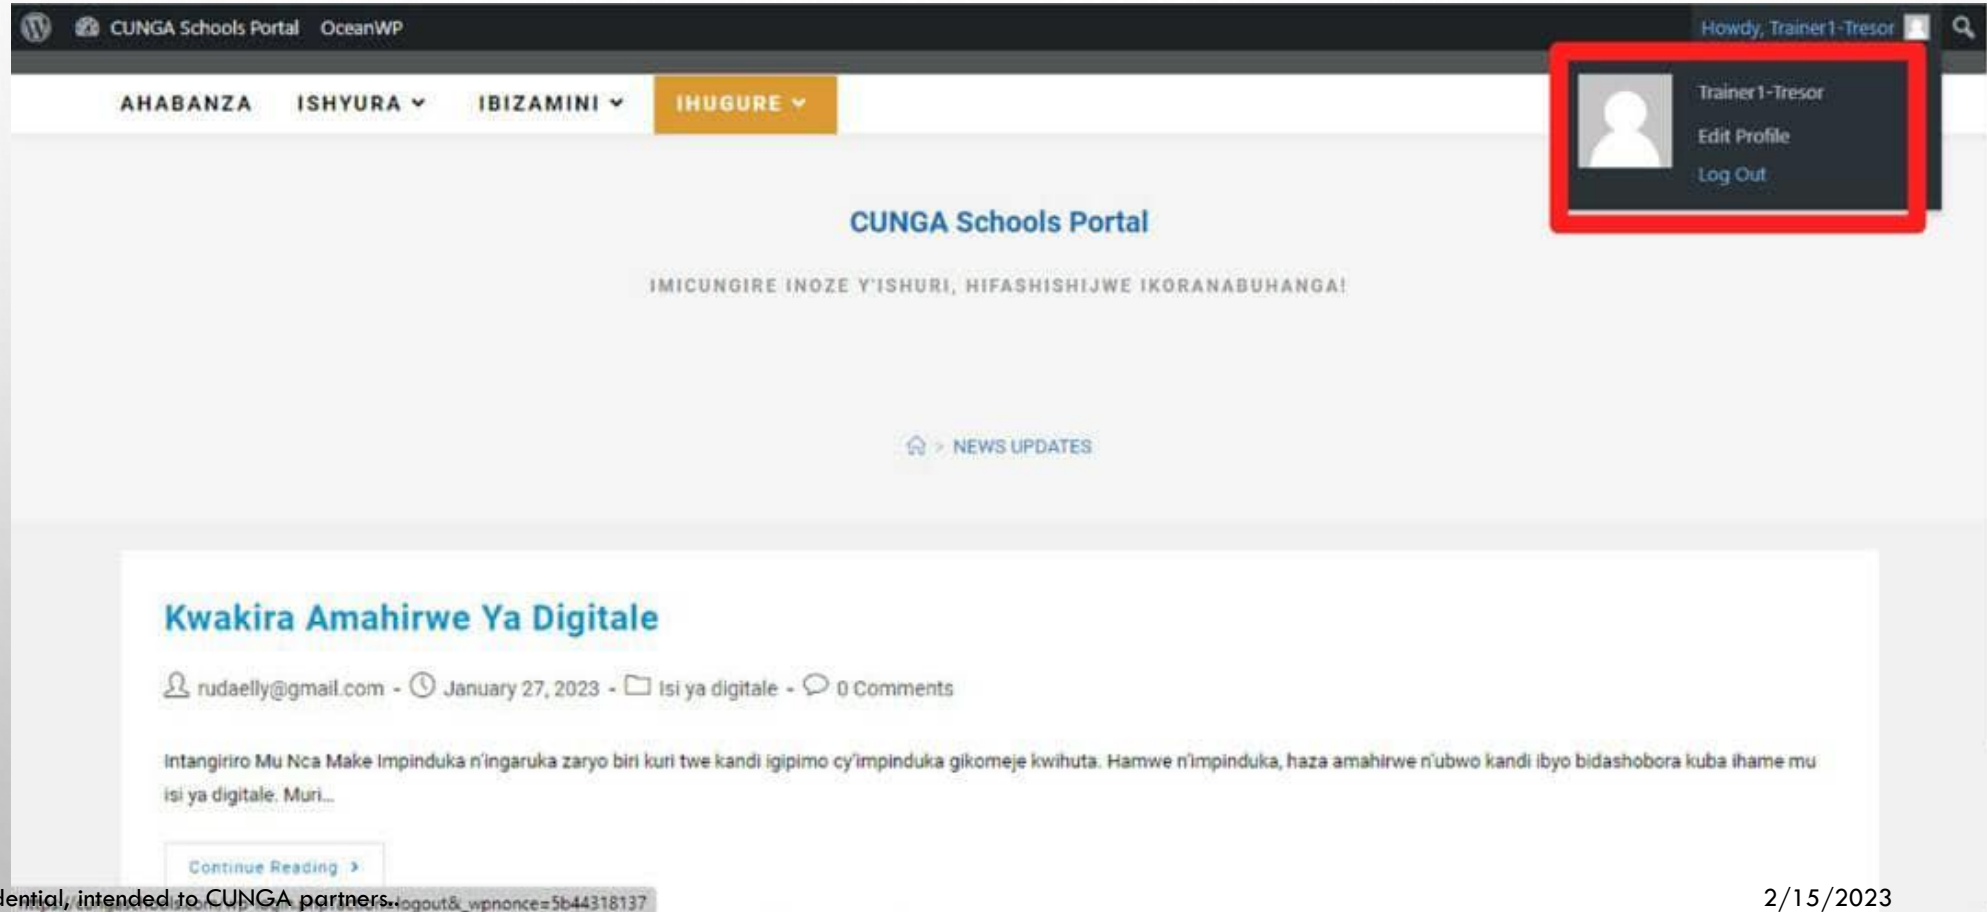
CUNGA Schools Portal OceanWP

Howdy, Trainer1-Tresor

AHABANZA ISHYURA IBIZAMINI IHUGURE

Trainer1-Tresor
Edit Profile
Log Out

CUNGA Schools Portal

IMICUNGIRE INOZE Y'ISHURI, HIFASHISHIJWE IKORANABUHANGA!

NEWS UPDATES

Kwakira Amahirwe Ya Digitale

rudaelly@gmail.com - January 27, 2023 - Isi ya digitale - 0 Comments

Intangiriro Mu Nca Make Impinduka n'ingaruka zaryo biri kuri twe kandi igipimo cy'impinduka gikomeje kwihuta. Hamwe n'impinduka, haza amahirwe n'ubwo kandi ibyo bidashobora kuba ihame mu isi ya digitale. Muri...

Continue Reading

lential, intended to CUNGA partners. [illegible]logout&_wpnonce=5b44318137

2/15/2023